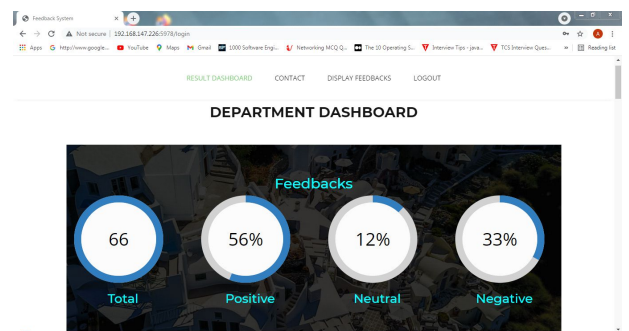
Feedback System
Not secure | 192.168.147.226:5978/login
Apps http://www.google... YouTube Maps Gmail 1000 Software Engi... Networking MCQ Q... The 10 Operating S... Interview Tips - java... TCS Interview Ques... » Reading list

RESULT DASHBOARD CONTACT DISPLAY FEEDBACKS LOGOUT

DEPARTMENT DASHBOARD

Feedbacks

66
Total

56%
Positive

12%
Neutral

33%
Negative